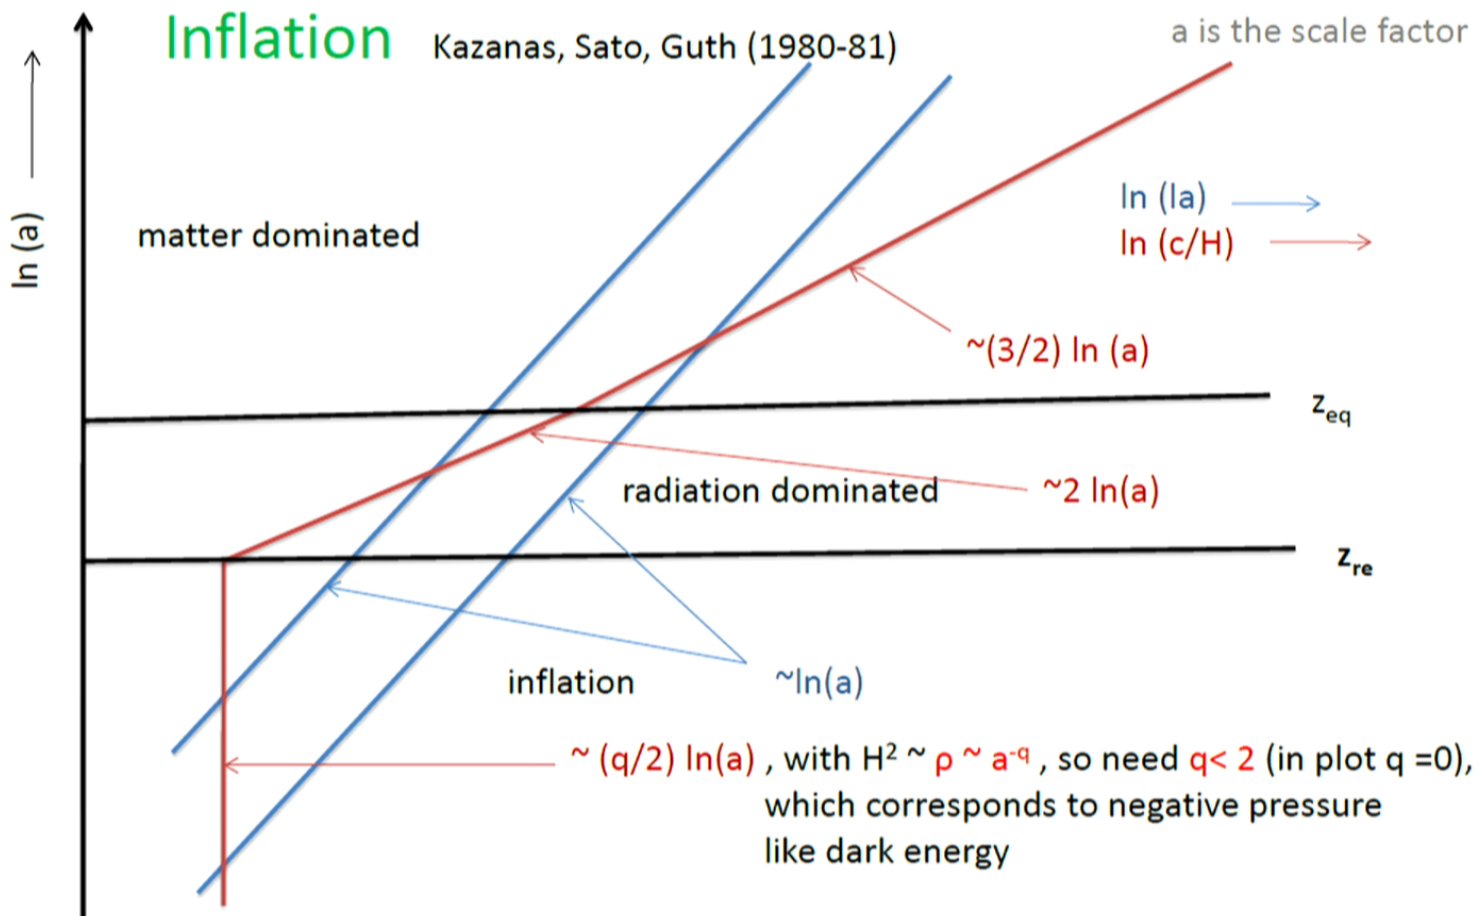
Inflation Kazanas, Sato, Guth (1980-81)

a is the scale factor

ln (a)

matter dominated

ln (la)

ln (c/H)

~(3/2) ln (a)

$z_{eq}$

radiation dominated

~2 ln(a)

$z_{re}$

inflation

~ln(a)

~ (q/2) ln(a) , with $H^2$ ~ ρ ~ $a^{-q}$ , so need q< 2 (in plot q =0), which corresponds to negative pressure like dark energy